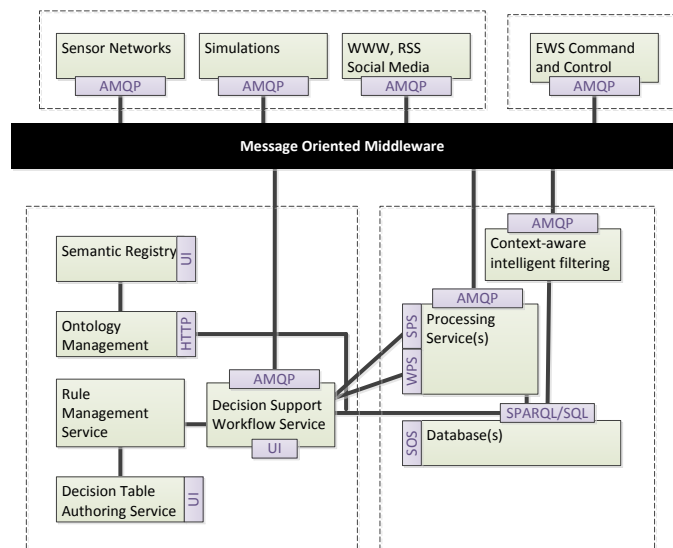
Sensor Networks
AMQP
Simulations
AMQP
WWW, RSS
Social Media
AMQP
EWS Command
and Control
AMQP

Message Oriented Middleware

Semantic Registry
UI
Ontology
Management
HTTP
Rule
Management
Service
Decision Table
Authoring Service
UI
AMQP
Decision Support
Workflow Service
UI

AMQP
Context-aware
intelligent filtering
AMQP
SPS
WPS
Processing
Service(s)
SPARQL/SQL
SOS
Database(s)